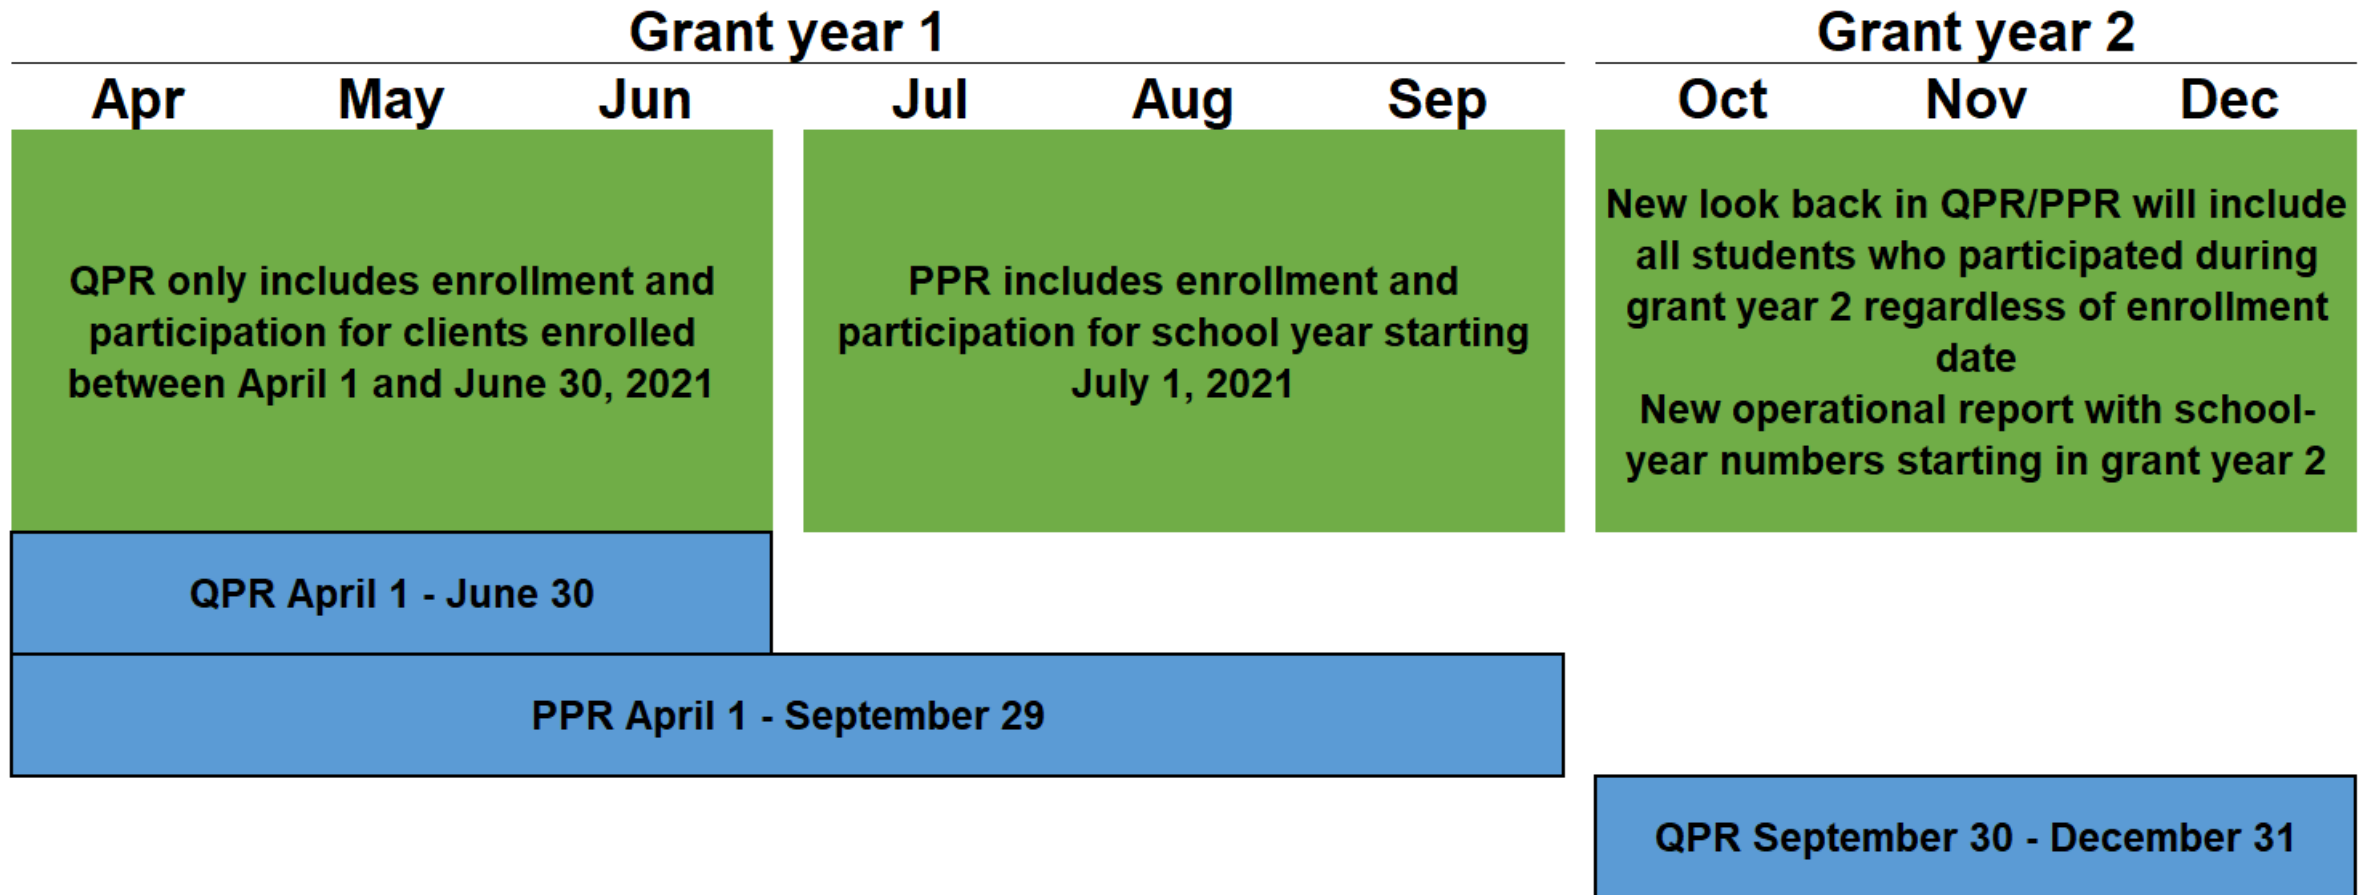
Grant year 1

Grant year 2

Apr May Jun Jul Aug Sep Oct Nov Dec

QPR only includes enrollment and participation for clients enrolled between April 1 and June 30, 2021

PPR includes enrollment and participation for school year starting July 1, 2021

New look back in QPR/PPR will include all students who participated during grant year 2 regardless of enrollment date
New operational report with school-year numbers starting in grant year 2

QPR April 1 - June 30

PPR April 1 - September 29

QPR September 30 - December 31